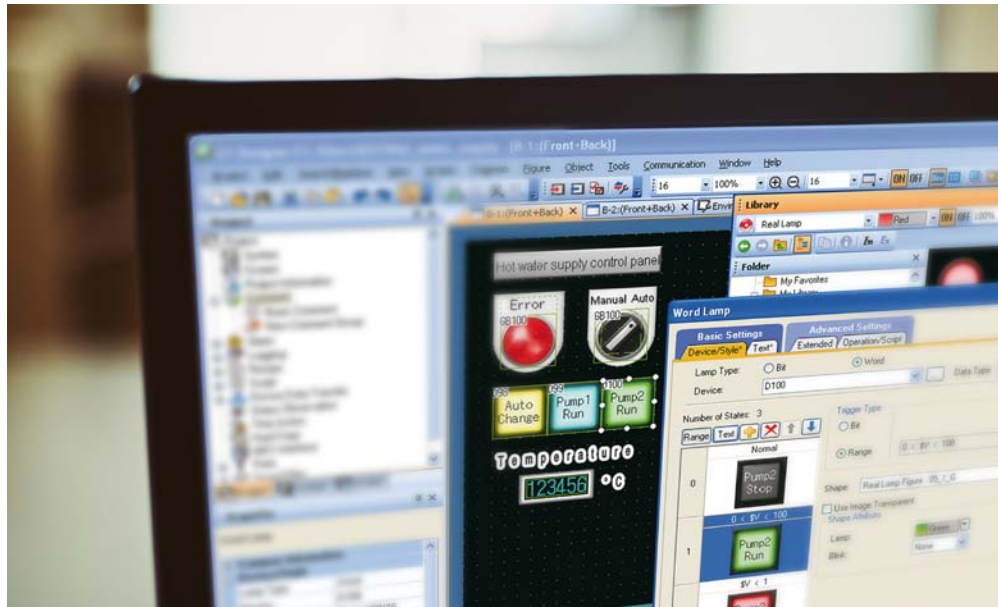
[B-1:(Front+Back)]

Figure Object Tools Communication Window Help

16 100% 16

B-1:(Front+Back) B-2:(Front+Back)

Library

Real Lamp Red

Folder

My Favorites

Hot water supply control panel

Error

GB100

Manual Auto

GB100

Auto Change

Pump1 Run

Pump2 Run

Temperature

123456 °C

Word Lamp

Basic Settings

Advanced Settings

Device/Style* Text* Extended Operation/Script

Lamp Type: Bit Word

Device: D100

Data Type

Number of States: 3

Range Text

Trigger Type

Bit

Range

Normal

0

Pump2 Stop

0 < $V < 100

1

Pump2 Run

$V < 1

Shape Real Lamp Figure

Use Image Transparent

Shape Attribute

Lamp Green

Blink None